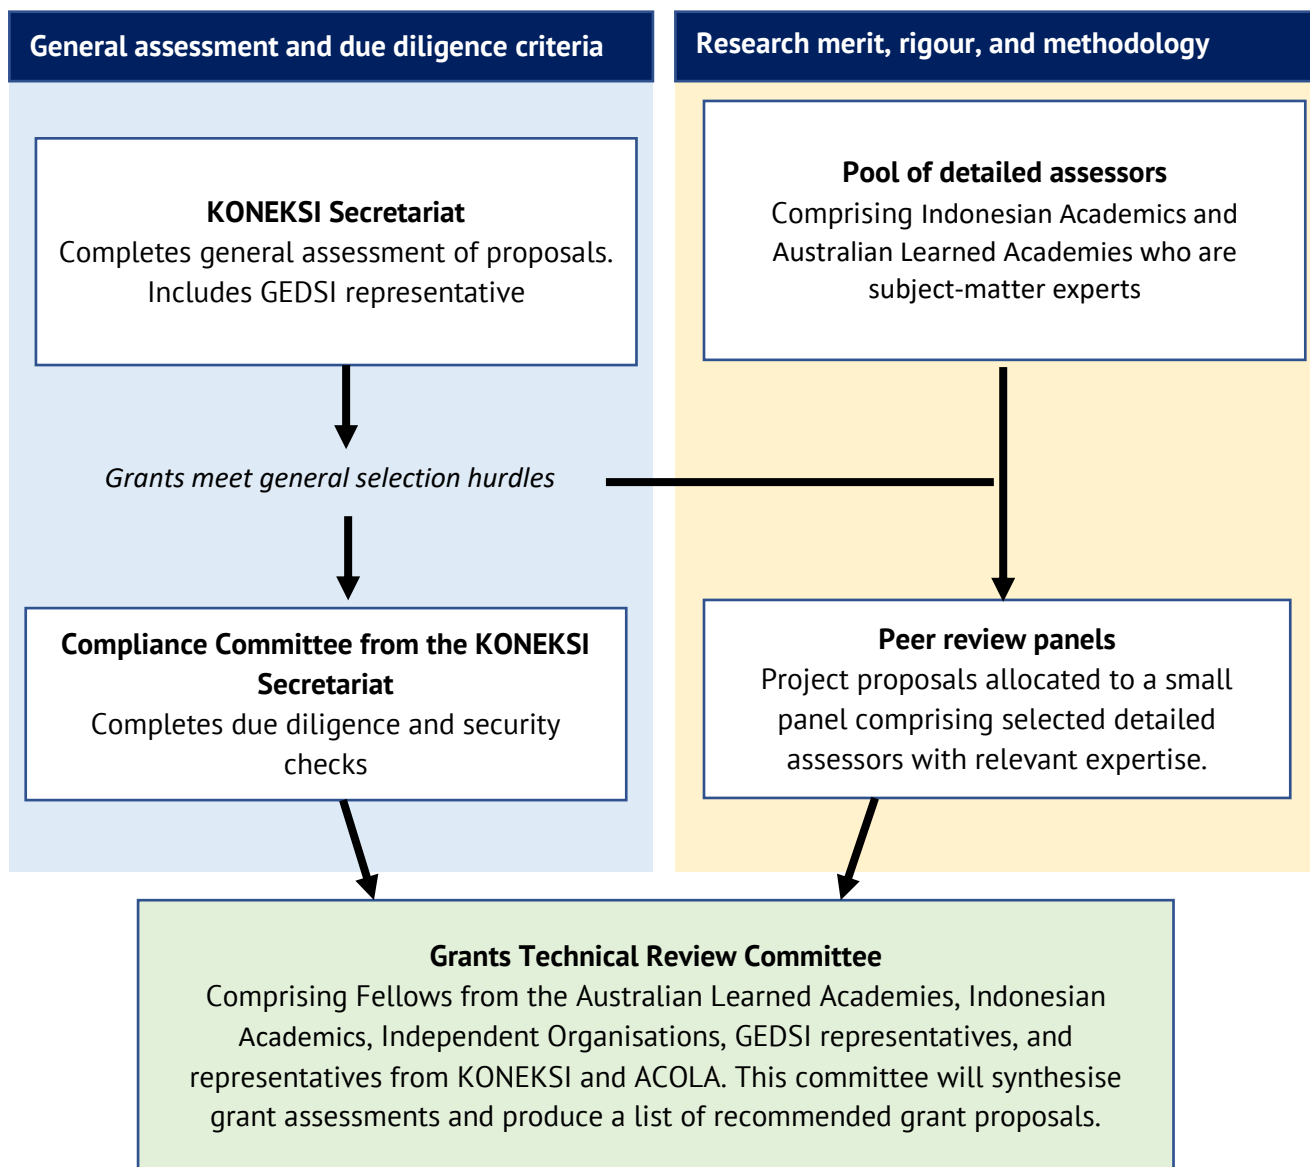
General assessment and due diligence criteria

Research merit, rigour, and methodology

KONEKSI Secretariat
Completes general assessment of proposals. Includes GEDSI representative

Pool of detailed assessors
Comprising Indonesian Academics and Australian Learned Academies who are subject-matter experts

Grants meet general selection hurdles

Compliance Committee from the KONEKSI Secretariat
Completes due diligence and security checks

Peer review panels
Project proposals allocated to a small panel comprising selected detailed assessors with relevant expertise.

Grants Technical Review Committee
Comprising Fellows from the Australian Learned Academies, Indonesian Academics, Independent Organisations, GEDSI representatives, and representatives from KONEKSI and ACOLA. This committee will synthesise grant assessments and produce a list of recommended grant proposals.